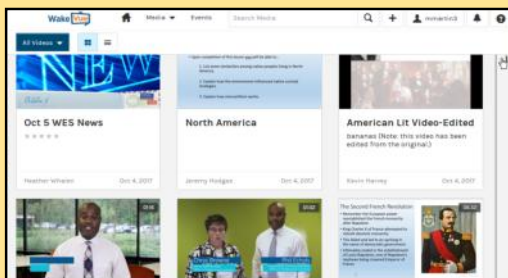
WakeVue Media Events Search Media mmartin3

All Videos

NEW

Oct 5 WES News

Heather Wheren Oct 4, 2017

North America

Jeremy Hodges Oct 4, 2017

American Lit Video-Edited

bananas (Note: this video has been edited from the original.)

Kevin Harvey Oct 4, 2017

01:16

01:02

The Second French Revolution

06:37